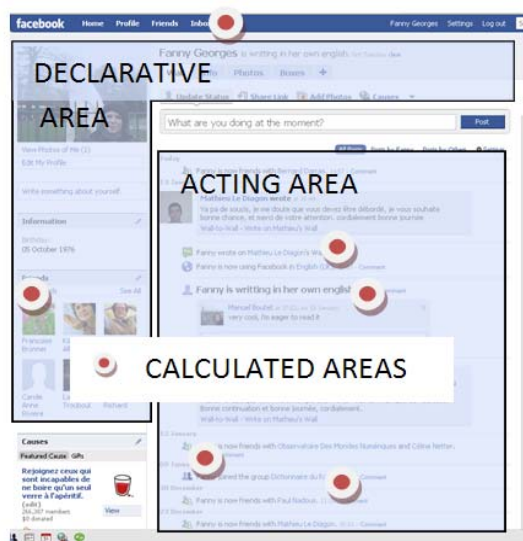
facebook Home Profile Friends Inbox

Fanny Georges Settings Log out

Fanny Georges is writting in her own english

Wall Info Photos Boxes +

DECLARATIVE

AREA

Update Status Share Link Add Photos Causes

What are you doing at the moment?

Post

View Photos of Me (1)

Edit My Profile

Write something about yourself.

Information

Birthday:
05 October 1976

Friends

See All

ACTING AREA

Today

Fanny became friends with Bernard Diaz. Comment

Matheu Le Diagon wrote

Tu n'as de souci, je ne doute que vous devez être débordé, je vous souhaite bonne chance, et merci de votre attention. cordialement bonne journée

Wall-to-Wall · Write on Matheu's Wall

Fanny wrote on Matheu Le Diagon's Wall

Fanny is now using Facebook in English (UK) Comment

Fanny is writting in her own english

Manuel Boutet
very cool, I'm eager to read it

Francois Bruneau

CALCULATED AREAS

Carole Anne Bruere

Trouboul

Richard

Bonne continuation et bonne journée, cordialement.

Wall-to-Wall · Write on Matheu's Wall

Fanny is now friends with Observatoire Des Mondes Numériques and Céline Nettor.

Fanny joined the group Dictionnaire du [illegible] Comment

Fanny is now friends with Paul Nadous.

Fanny is now friends with Matheu Le Diagon.

Causes

Featured Cause Gifts

Rejoignez ceux qui sont incapables de ne boire qu'un seul verre à l'apéritif.

(edit)
266,387 members
$0 donated

View